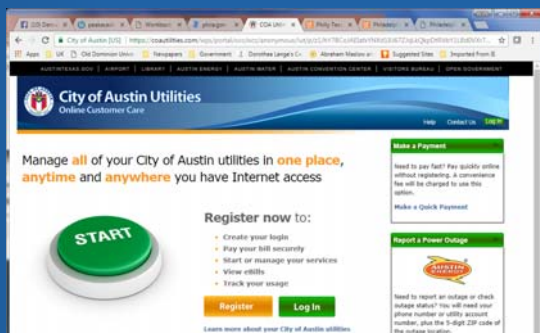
COA Utilit

City of Austin [US] | https://coautilities.com/wps/portal/occ/ect/anonymous/ut/p/z1/

Apps | UK | Old Dominion Univ | Newspapers | Government | Dorothea Lange's | Abraham Maslow | Suggested Sites | Imported From IE

AUSTINTEXAS.GOV | AIRPORT | LIBRARY | AUSTIN ENERGY | AUSTIN WATER | AUSTIN CONVENTION CENTER | VISITORS BUREAU | OPEN GOVERNMENT

City of Austin Utilities
Online Customer Care

Help | Contact Us | Log In

Manage all of your City of Austin utilities in one place, anytime and anywhere you have Internet access

START

Register now to:

• Create your login
• Pay your bill securely
• Start or manage your services
• View eBills
• Track your usage

Register | Log In

Learn more about your City of Austin utilities

Make a Payment

Need to pay fast? Pay quickly online without registering. A convenience fee will be charged to use this option.

Make a Quick Payment

Report a Power Outage

AUSTIN ENERGY

Need to report an outage or check outage status? You will need your phone number or utility account number, plus the 5-digit ZIP code of the outage location.